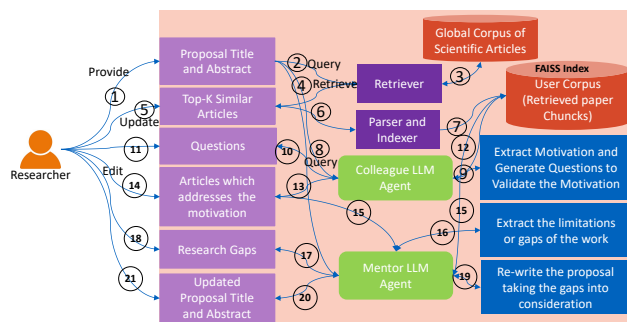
Global Corpus of Scientific Articles

FAISS Index

User Corpus (Retrieved paper Chuncks)

Provide

1

Proposal Title and Abstract

2 Query

4 Retrieve

Retriever

3

5

Update

Top-K Similar Articles

6

Parser and Indexer

7

11

Questions

10

8

Query

12

Colleague LLM Agent

9

Extract Motivation and Generate Questions to Validate the Motivation

Researcher

Edit

14

Articles which addresses the motivation

13

15

15

Extract the limitations or gaps of the work

16

18

Research Gaps

17

Mentor LLM Agent

19

Re-write the proposal taking the gaps into consideration

21

Updated Proposal Title and Abstract

20